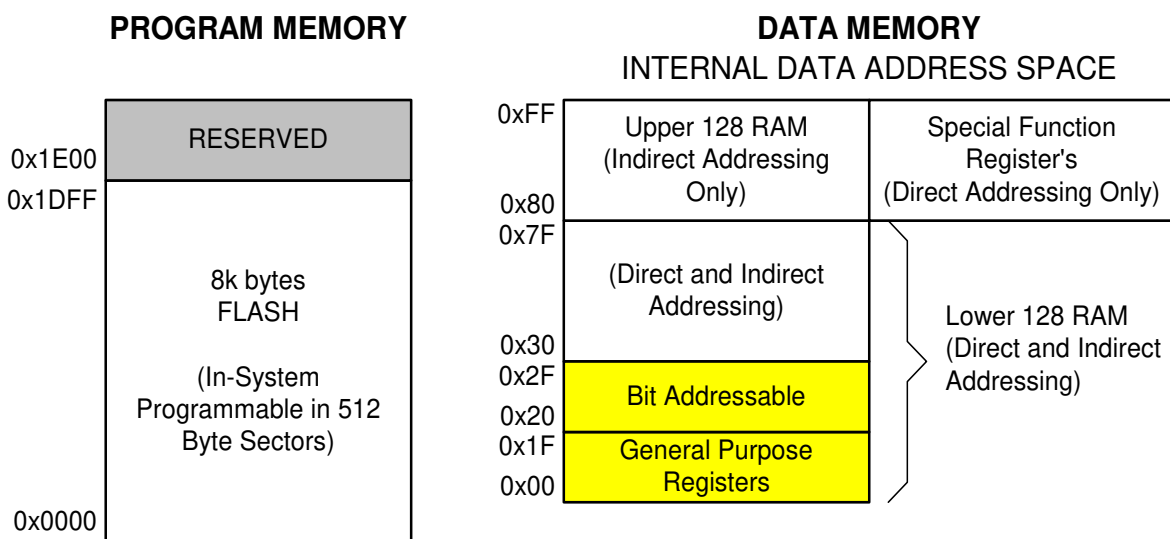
PROGRAM MEMORY

RESERVED

0x1E00
0x1DFF

8k bytes
FLASH

(In-System Programmable in 512 Byte Sectors)

0x0000

DATA MEMORY
INTERNAL DATA ADDRESS SPACE

0xFF

Upper 128 RAM (Indirect Addressing Only)

Special Function Register's (Direct Addressing Only)

0x80
0x7F

(Direct and Indirect Addressing)

0x30
0x2F

Bit Addressable

0x20
0x1F

General Purpose Registers

0x00

Lower 128 RAM (Direct and Indirect Addressing)